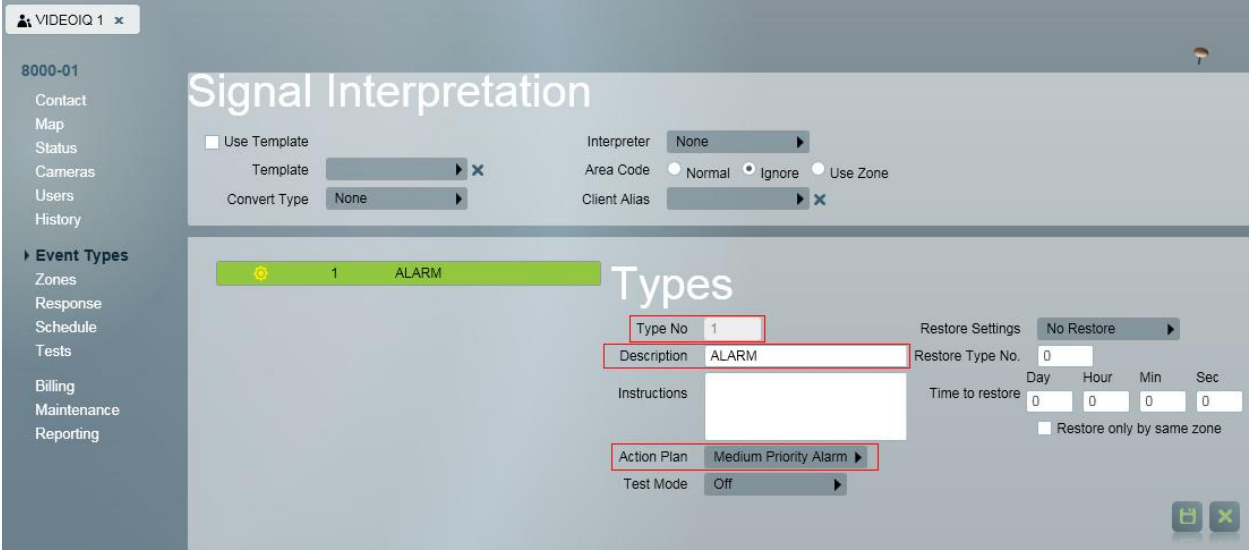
VIDEOIQ 1 ×

8000-01
Contact
Map
Status
Cameras
Users
History

Event Types
Zones
Response
Schedule
Tests

Billing
Maintenance
Reporting

Signal Interpretation

Use Template
Template
Convert Type None
Interpreter None
Area Code Normal Ignore Use Zone
Client Alias

1 ALARM

Types

Type No 1
Description ALARM
Instructions
Action Plan Medium Priority Alarm
Test Mode Off

Restore Settings No Restore
Restore Type No. 0
Time to restore
| Day | Hour | Min | Sec |
|---|---|---|---|
| 0 | 0 | 0 | 0 |

Restore only by same zone